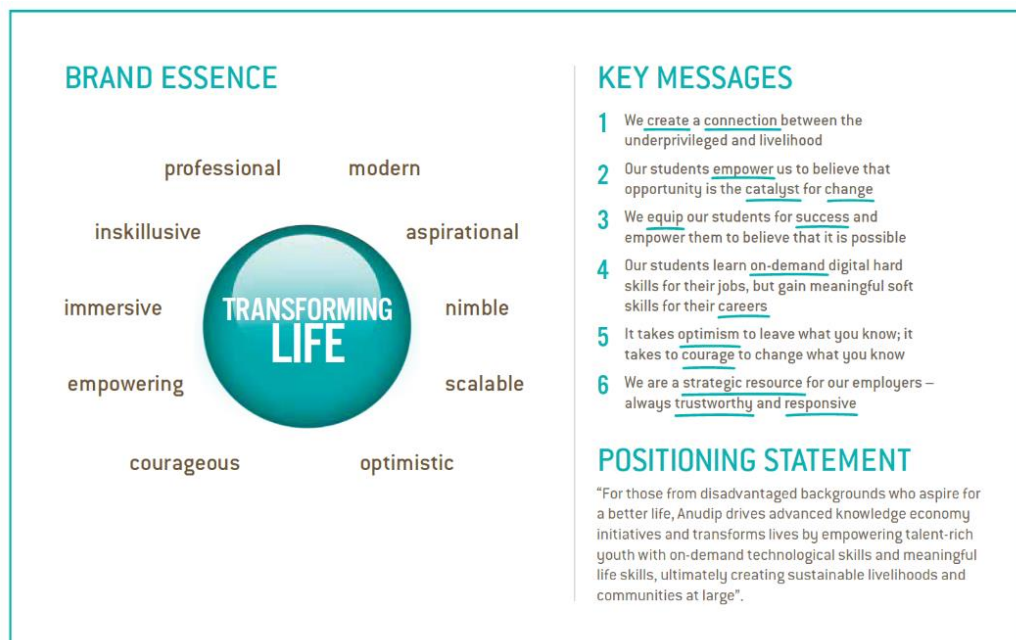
BRAND ESSENCE

professional

modern

inskillusive

aspirational

immersive

TRANSFORMING LIFE

nimble

empowering

scalable

courageous

optimistic

KEY MESSAGES

1 We create a connection between the underprivileged and livelihood

2 Our students empower us to believe that opportunity is the catalyst for change

3 We equip our students for success and empower them to believe that it is possible

4 Our students learn on-demand digital hard skills for their jobs, but gain meaningful soft skills for their careers

5 It takes optimism to leave what you know; it takes to courage to change what you know

6 We are a strategic resource for our employers – always trustworthy and responsive

POSITIONING STATEMENT

"For those from disadvantaged backgrounds who aspire for a better life, Anudip drives advanced knowledge economy initiatives and transforms lives by empowering talent-rich youth with on-demand technological skills and meaningful life skills, ultimately creating sustainable livelihoods and communities at large".